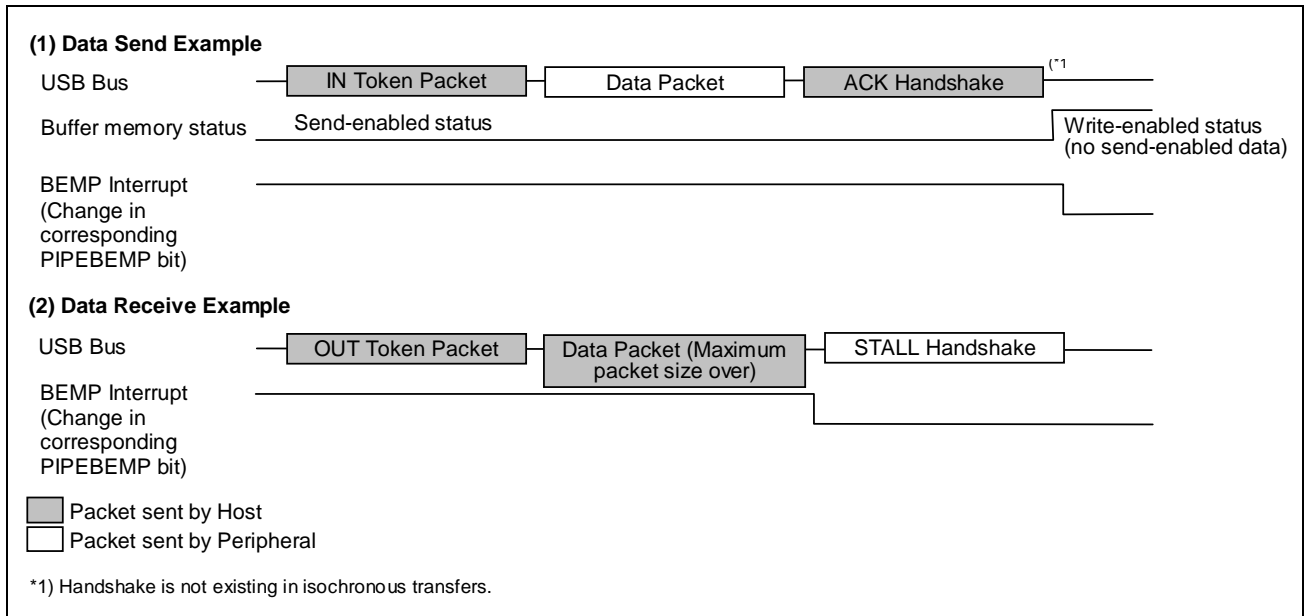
(1) Data Send Example

USB Bus

IN Token Packet

Data Packet

ACK Handshake

(*1

Buffer memory status

Send-enabled status

Write-enabled status (no send-enabled data)

BEMP Interrupt (Change in corresponding PIPEBEMP bit)

(2) Data Receive Example

USB Bus

OUT Token Packet

Data Packet (Maximum packet size over)

STALL Handshake

BEMP Interrupt (Change in corresponding PIPEBEMP bit)

Packet sent by Host

Packet sent by Peripheral

*1) Handshake is not existing in isochronous transfers.